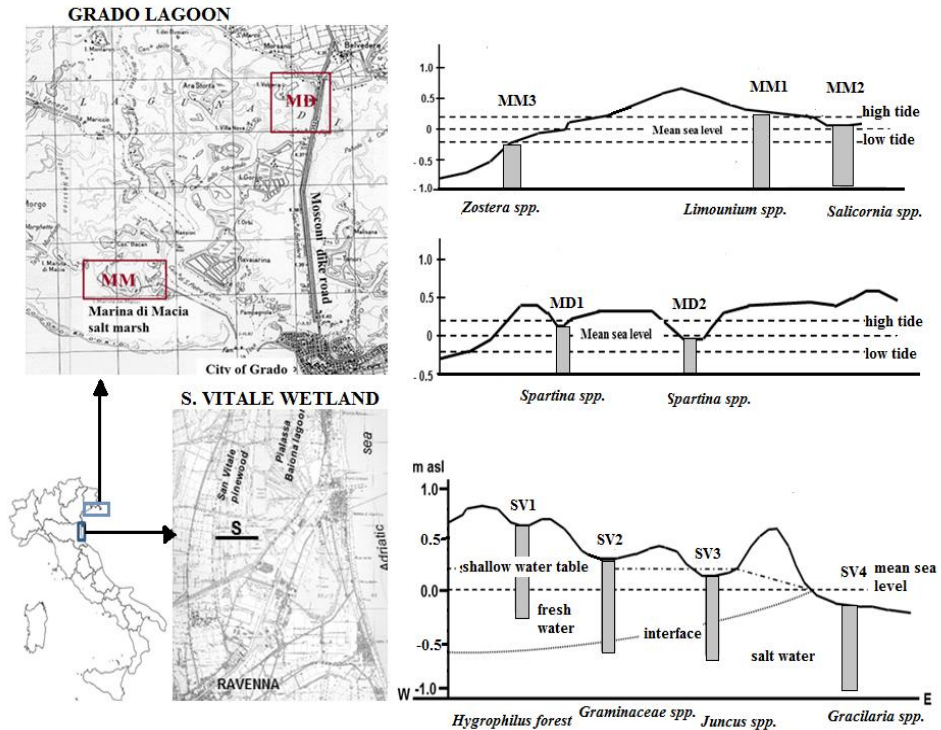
GRADO LAGOON

MD

MM

Marina di Macia salt marsh

Mosconi dike road

City of Grado

Belvedere

S. VITALE WETLAND

San Vitale pinewood

Pialassa Baiona lagoon

sea

Adriatic

S

RAVENNA

1.0
0.5
0
-0.5
-1.0

MM3

MM1

MM2

high tide

Mean sea level

low tide

Zostera spp.

Limounium spp.

Salicornia spp.

1.0
0.5
0
-0.5

MD1

MD2

Mean sea level

high tide

low tide

Spartina spp.

Spartina spp.

m asl

1.0
0.5
0.0
-0.5
-1.0

SV1

SV2

SV3

SV4

shallow water table

mean sea level

fresh water

interface

salt water

W

E

Hygrophilus forest

Graminaceae spp.

Juncus spp.

Gracilaria spp.